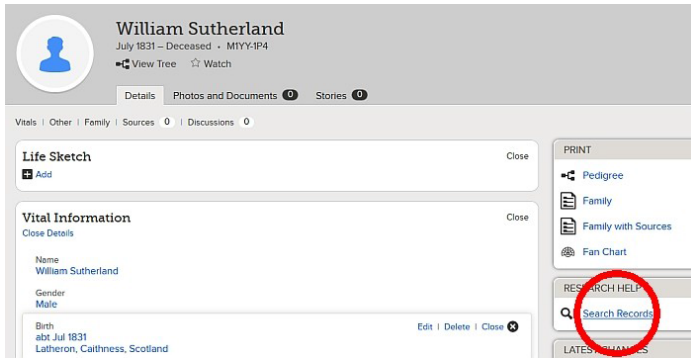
William Sutherland
July 1831 – Deceased • M1YY-1P4
View Tree ☆ Watch

Details Photos and Documents 0 Stories 0

Vitals | Other | Family | Sources 0 | Discussions 0

Life Sketch
Close
Add

Vital Information
Close
Close Details

Name
William Sutherland

Gender
Male

Birth
abt Jul 1831
Latheron, Caithness, Scotland
Edit | Delete | Close

PRINT
Pedigree
Family
Family with Sources
Fan Chart

RESEARCH HELP
Search Records

LATEST CHANGES